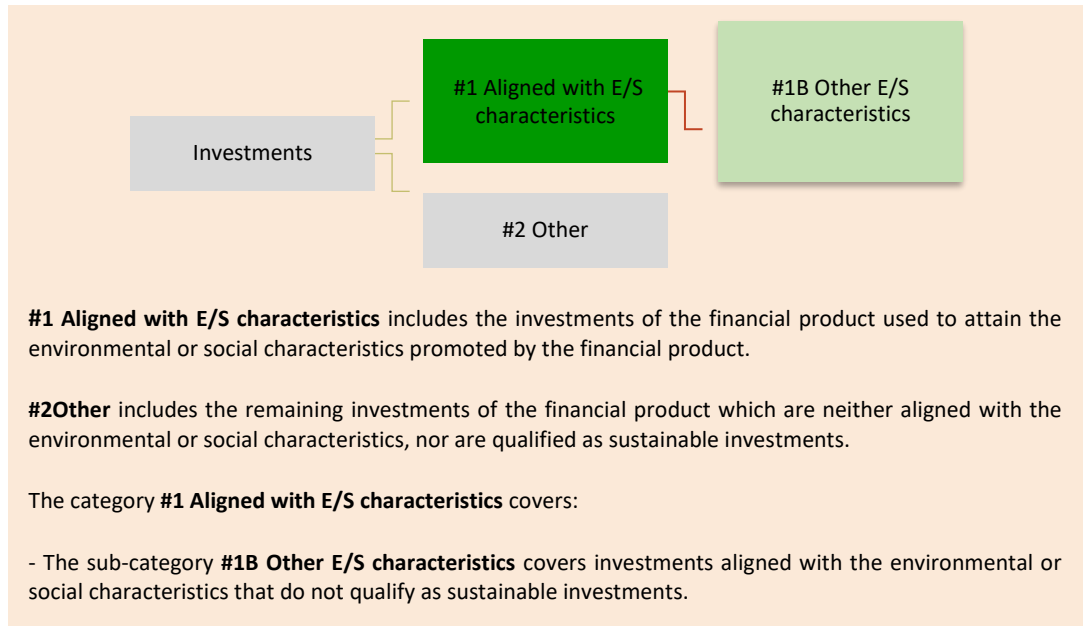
Investments

#1 Aligned with E/S characteristics

#1B Other E/S characteristics

#2 Other

**#1 Aligned with E/S characteristics** includes the investments of the financial product used to attain the environmental or social characteristics promoted by the financial product.

**#2Other** includes the remaining investments of the financial product which are neither aligned with the environmental or social characteristics, nor are qualified as sustainable investments.

The category **#1 Aligned with E/S characteristics** covers:

- The sub-category **#1B Other E/S characteristics** covers investments aligned with the environmental or social characteristics that do not qualify as sustainable investments.